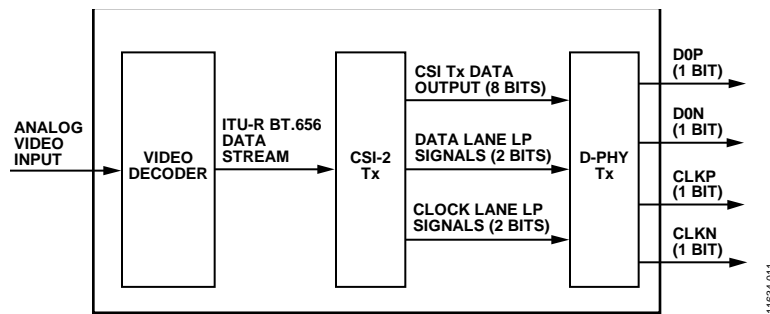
ANALOG VIDEO INPUT

VIDEO DECODER

ITU-R BT.656 DATA STREAM

CSI-2 Tx

CSI Tx DATA OUTPUT (8 BITS)

DATA LANE LP SIGNALS (2 BITS)

CLOCK LANE LP SIGNALS (2 BITS)

D-PHY Tx

D0P (1 BIT)

D0N (1 BIT)

CLKP (1 BIT)

CLKN (1 BIT)

11624-011